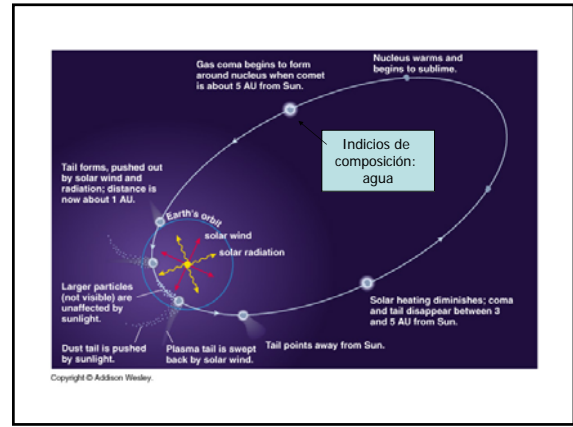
Gas coma begins to form around nucleus when comet is about 5 AU from Sun.

Nucleus warms and begins to sublime.

Indicios de composición: agua

Tail forms, pushed out by solar wind and radiation; distance is now about 1 AU.

Earth's orbit

solar wind

solar radiation

Larger particles (not visible) are unaffected by sunlight.

Solar heating diminishes; coma and tail disappear between 3 and 5 AU from Sun.

Dust tail is pushed by sunlight.

Plasma tail is swept back by solar wind.

Tail points away from Sun.

Copyright © Addison Wesley.